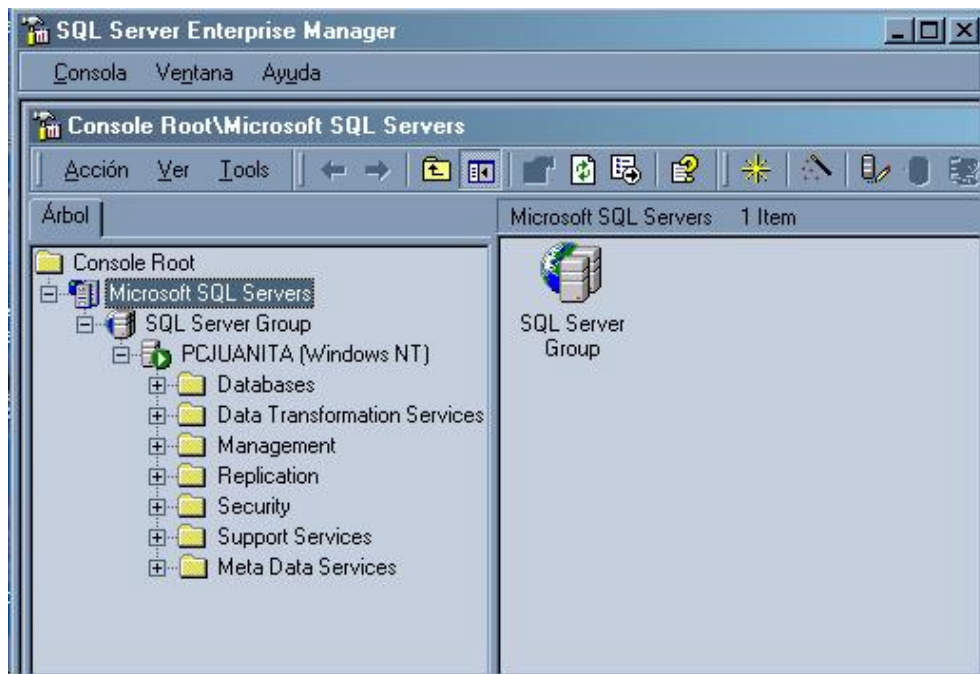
SQL Server Enterprise Manager

Consola Ventana Ayuda

Console Root\Microsoft SQL Servers

Acción Ver Tools

Árbol

Microsoft SQL Servers 1 Item

Console Root
Microsoft SQL Servers
SQL Server Group
PCJUANITA (Windows NT)
Databases
Data Transformation Services
Management
Replication
Security
Support Services
Meta Data Services

SQL Server Group